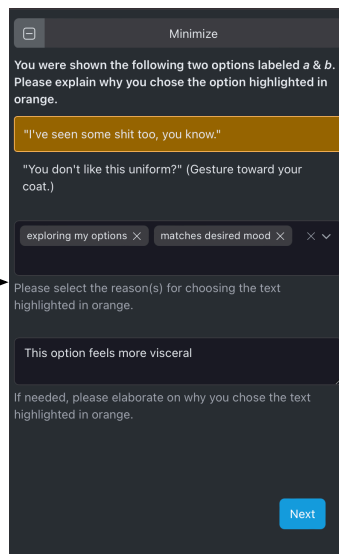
Minimize

You were shown the following two options labeled *a* & *b*. Please explain why you chose the option highlighted in orange.

"I've seen some shit too, you know."

"You don't like this uniform?" (Gesture toward your coat.)

exploring my options ×  matches desired mood ×

Please select the reason(s) for choosing the text highlighted in orange.

This option feels more visceral

If needed, please elaborate on why you chose the text highlighted in orange.

Next